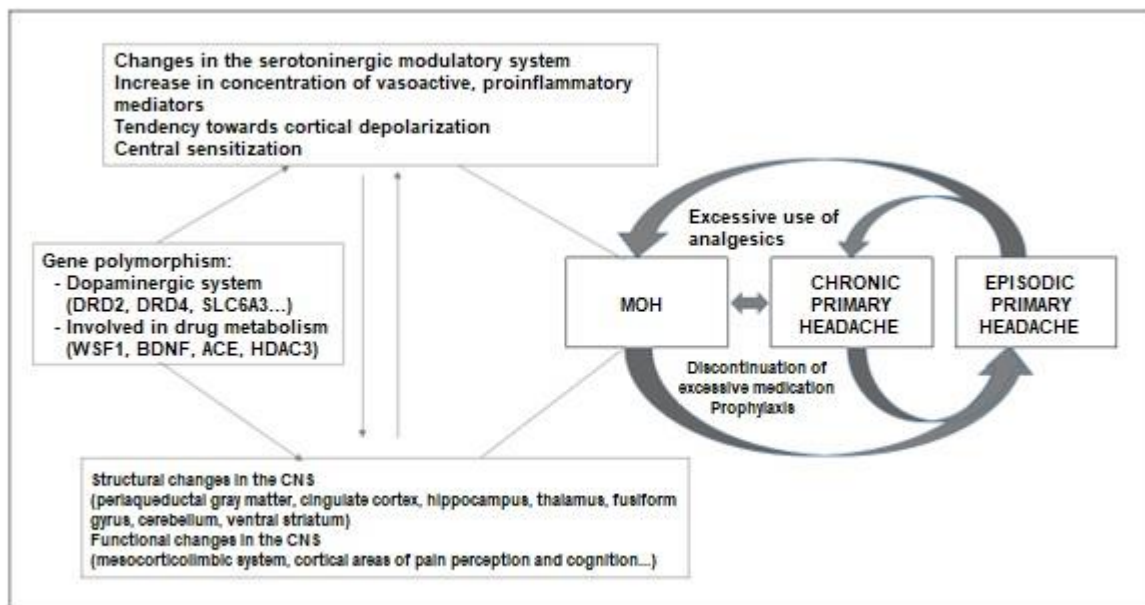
Changes in the serotoninergic modulatory system
Increase in concentration of vasoactive, proinflammatory mediators
Tendency towards cortical depolarization
Central sensitization

Gene polymorphism:
- Dopaminergic system (DRD2, DRD4, SLC6A3...)
- Involved in drug metabolism (WSF1, BDNF, ACE, HDAC3)

Excessive use of analgesics

MOH

CHRONIC PRIMARY HEADACHE

EPISODIC PRIMARY HEADACHE

Discontinuation of excessive medication
Prophylaxis

Structural changes in the CNS
(periaqueductal gray matter, cingulate cortex, hippocampus, thalamus, fusiform gyrus, cerebellum, ventral striatum)
Functional changes in the CNS
(mesocorticolimbic system, cortical areas of pain perception and cognition...)